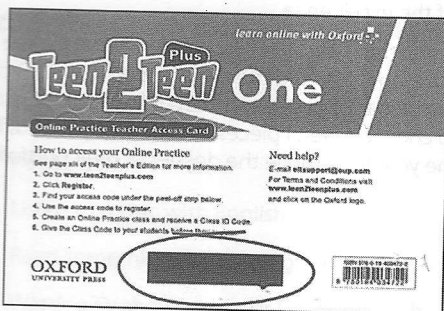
learn online with Oxford

Teen2Teen Plus One

Online Practice Teacher Access Card

How to access your Online Practice
See page xiii of the Teacher's Edition for more information.
1. Go to www.teen2teenplus.com
2. Click Register.
3. Find your access code under the peel-off strip below.
4. Use the access code to register.
5. Create an Online Practice class and receive a Class ID Code.
6. Give the Class Code to your students before they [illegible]

Need help?
E-mail eltsupport@oup.com
For Terms and Conditions visit www.teen2teenplus.com and click on the Oxford logo.

OXFORD
UNIVERSITY PRESS

ISBN 978-0-19-403472-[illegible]
9 780194 034722